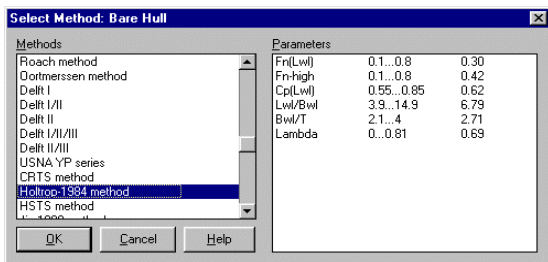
Select Method: Bare Hull

Methods
Roach method
Oortmerssen method
Delft I
Delft I/II
Delft II
Delft I/II/III
Delft II/III
USNA YP series
CRTS method
Holtrop-1984 method
HSTS method
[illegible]

OK
Cancel
Help

Parameters

| | | |
|---|---|---|
| Fn(Lwl) | 0.1...0.8 | 0.30 |
| Fn-high | 0.1...0.8 | 0.42 |
| Cp(Lwl) | 0.55...0.85 | 0.62 |
| Lwl/Bwl | 3.9...14.9 | 6.79 |
| Bwl/T | 2.1...4 | 2.71 |
| Lambda | 0...0.81 | 0.69 |